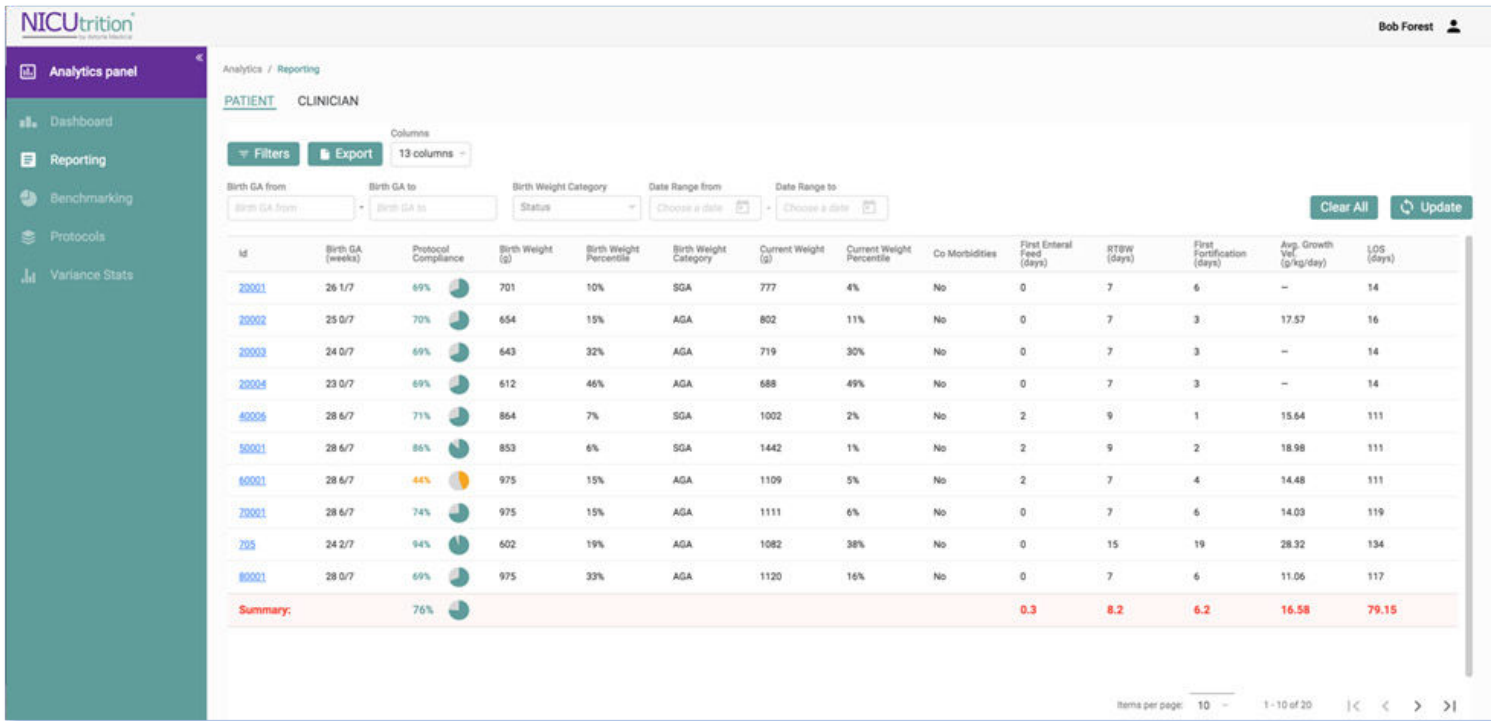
NICUtrition
by Astarte Medical

Bob Forest

Analytics panel

Dashboard

Reporting

Benchmarking

Protocols

Variance Stats

Analytics / Reporting

PATIENT CLINICIAN

Filters Export Columns 13 columns

Birth GA from Birth GA from - Birth GA to Birth GA to Birth Weight Category Status Date Range from Choose a date - Date Range to Choose a date

Clear All Update

| Id | Birth GA (weeks) | Protocol Compliance | Birth Weight (g) | Birth Weight Percentile | Birth Weight Category | Current Weight (g) | Current Weight Percentile | Co Morbidities | First Enteral Feed (days) | RTBW (days) | First Fortification (days) | Avg. Growth Vel. (g/kg/day) | LOS (days) |
|---|---|---|---|---|---|---|---|---|---|---|---|---|---|
| 20001 | 26 1/7 | 69% | 701 | 10% | SGA | 777 | 4% | No | 0 | 7 | 6 | – | 14 |
| 20002 | 25 0/7 | 70% | 654 | 15% | AGA | 802 | 11% | No | 0 | 7 | 3 | 17.57 | 16 |
| 20003 | 24 0/7 | 69% | 643 | 32% | AGA | 719 | 30% | No | 0 | 7 | 3 | – | 14 |
| 20004 | 23 0/7 | 69% | 612 | 46% | AGA | 688 | 49% | No | 0 | 7 | 3 | – | 14 |
| 40006 | 28 6/7 | 71% | 864 | 7% | SGA | 1002 | 2% | No | 2 | 9 | 1 | 15.64 | 111 |
| 50001 | 28 6/7 | 86% | 853 | 6% | SGA | 1442 | 1% | No | 2 | 9 | 2 | 18.98 | 111 |
| 60001 | 28 6/7 | 44% | 975 | 15% | AGA | 1109 | 5% | No | 2 | 7 | 4 | 14.48 | 111 |
| 70001 | 28 6/7 | 74% | 975 | 15% | AGA | 1111 | 6% | No | 0 | 7 | 6 | 14.03 | 119 |
| 705 | 24 2/7 | 94% | 602 | 19% | AGA | 1082 | 38% | No | 0 | 15 | 19 | 28.32 | 134 |
| 80001 | 28 0/7 | 69% | 975 | 33% | AGA | 1120 | 16% | No | 0 | 7 | 6 | 11.06 | 117 |
| Summary: | | 76% | | | | | | | 0.3 | 8.2 | 6.2 | 16.58 | 79.15 |

Items per page: 10 1 - 10 of 20